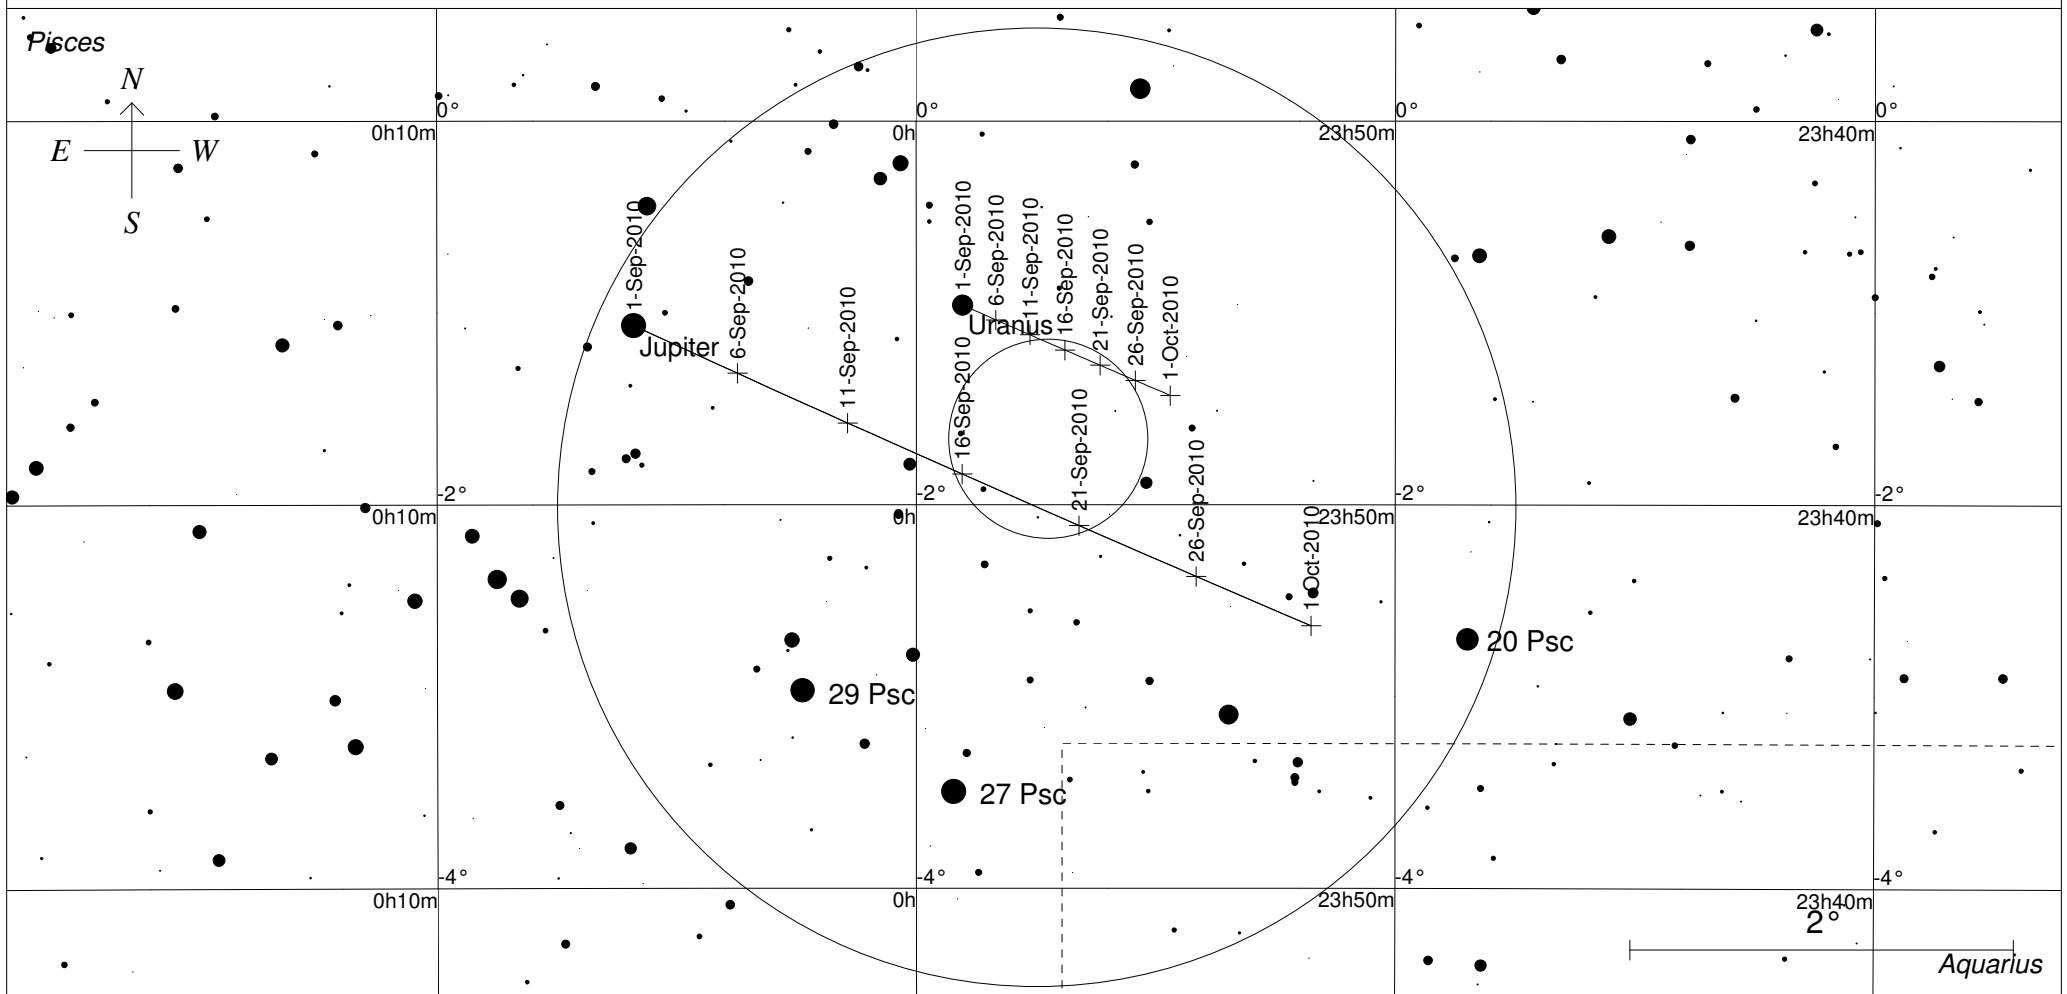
Pisces

N
E W
S

0° 0° 0° 0°
0h10m 0h 23h50m 23h40m

1-Sep-2010
6-Sep-2010
11-Sep-2010
Jupiter

1-Sep-2010
6-Sep-2010
11-Sep-2010
16-Sep-2010
21-Sep-2010
26-Sep-2010
1-Oct-2010
Uranus

16-Sep-2010
21-Sep-2010
26-Sep-2010
1-Oct-2010

-2° -2° -2° -2°
0h10m 0h 23h50m 23h40m

20 Psc
29 Psc
27 Psc

-4° -4° -4° -4°
0h10m 0h 23h50m 23h40m

2°
Aquarius